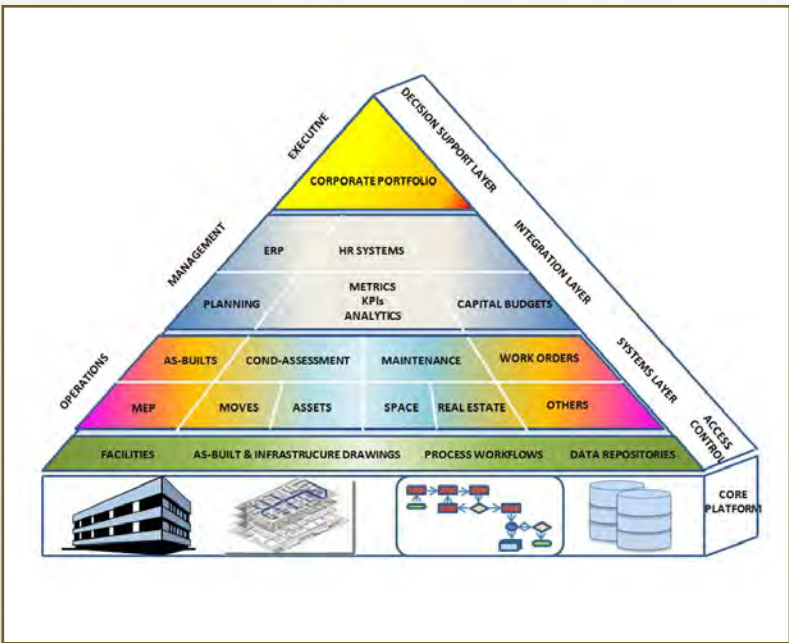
EXECUTIVE

MANAGEMENT

OPERATIONS

DECISION SUPPORT LAYER

INTEGRATION LAYER

SYSTEMS LAYER

ACCESS CONTROL

CORPORATE PORTFOLIO

ERP

HR SYSTEMS

PLANNING

METRICS
KPIs
ANALYTICS

CAPITAL BUDGETS

AS-BUILTS

COND-ASSESSMENT

MAINTENANCE

WORK ORDERS

MEP

MOVES

ASSETS

SPACE

REAL ESTATE

OTHERS

FACILITIES

AS-BUILT & INFRASTRUCURE DRAWINGS

PROCESS WORKFLOWS

DATA REPOSITORIES

CORE PLATFORM